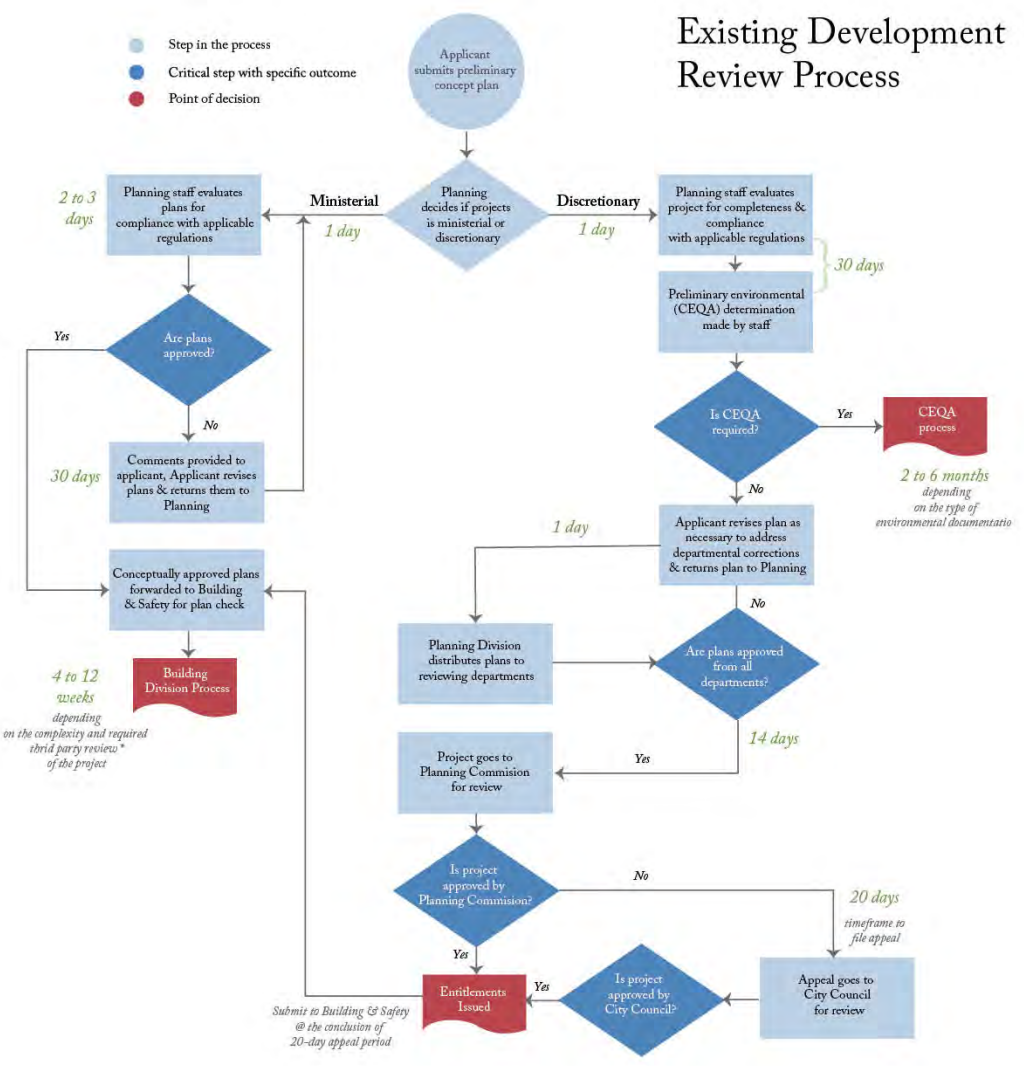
Existing Development Review Process

Step in the process
Critical step with specific outcome
Point of decision

Applicant submits preliminary concept plan

Planning decides if projects is ministerial or discretionary

Ministerial
1 day

Discretionary
1 day

Planning staff evaluates plans for compliance with applicable regulations

2 to 3 days

Are plans approved?

Yes

No

Comments provided to applicant, Applicant revises plans & returns them to Planning

30 days

Conceptually approved plans forwarded to Building & Safety for plan check

Building Division Process

4 to 12 weeks
depending on the complexity and required thrid party review * of the project

Planning staff evaluates project for completeness & compliance with applicable regulations

30 days

Preliminary environmental (CEQA) determination made by staff

Is CEQA required?

Yes

CEQA process

2 to 6 months
depending on the type of environmental documentatio

No

Applicant revises plan as necessary to address departmental corrections & returns plan to Planning

1 day

No

Planning Division distributes plans to reviewing departments

Are plans approved from all departments?

14 days

Yes

Project goes to Planning Commision for review

Is project approved by Planning Commision?

No

20 days
timeframe to file appeal

Yes

Entitlements Issued

Submit to Building & Safety @ the conclusion of 20-day appeal period

Yes

Is project approved by City Council?

Appeal goes to City Council for review